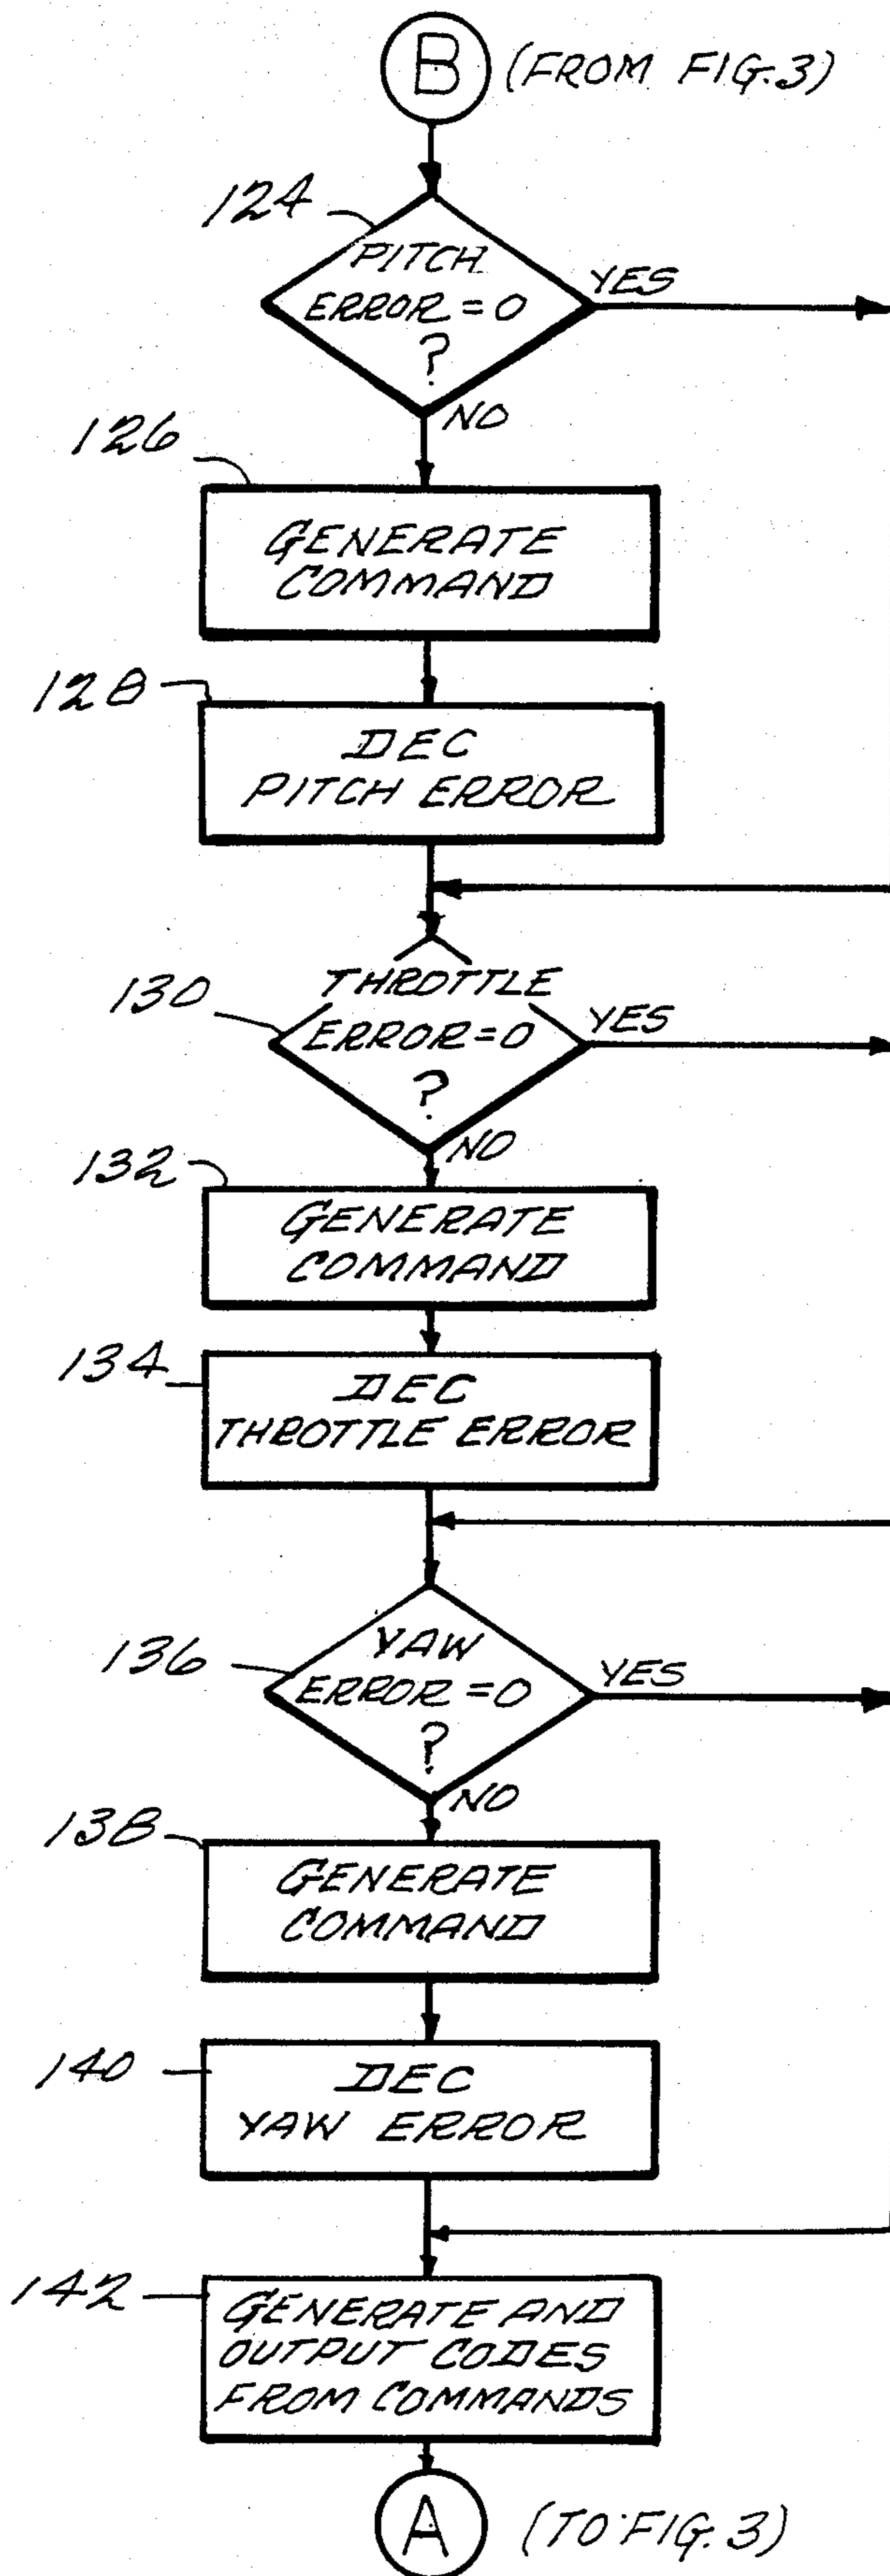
B (FROM FIG.3)

124
PITCH ERROR = 0 ?
YES
NO

126
GENERATE COMMAND

128
DEC PITCH ERROR

130
THROTTLE ERROR = 0 ?
YES
NO

132
GENERATE COMMAND

134
DEC THROTTLE ERROR

136
YAW ERROR = 0 ?
YES
NO

138
GENERATE COMMAND

140
DEC YAW ERROR

142
GENERATE AND OUTPUT CODES FROM COMMANDS

A (TO FIG. 3)